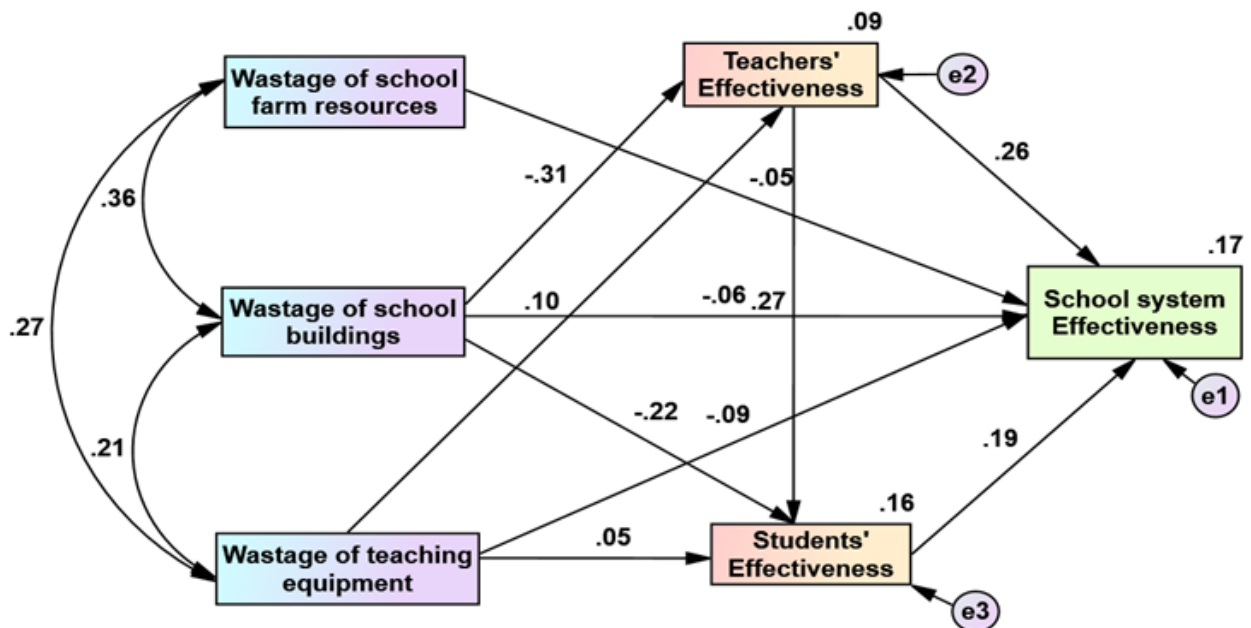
.09

Teachers' Effectiveness

e2

Wastage of school farm resources

.26

-.31

-.05

.36

.17

School system Effectiveness

.27

Wastage of school buildings

.10

-.06 .27

e1

-.22

-.09

.21

.19

.16

Wastage of teaching equipment

.05

Students' Effectiveness

e3